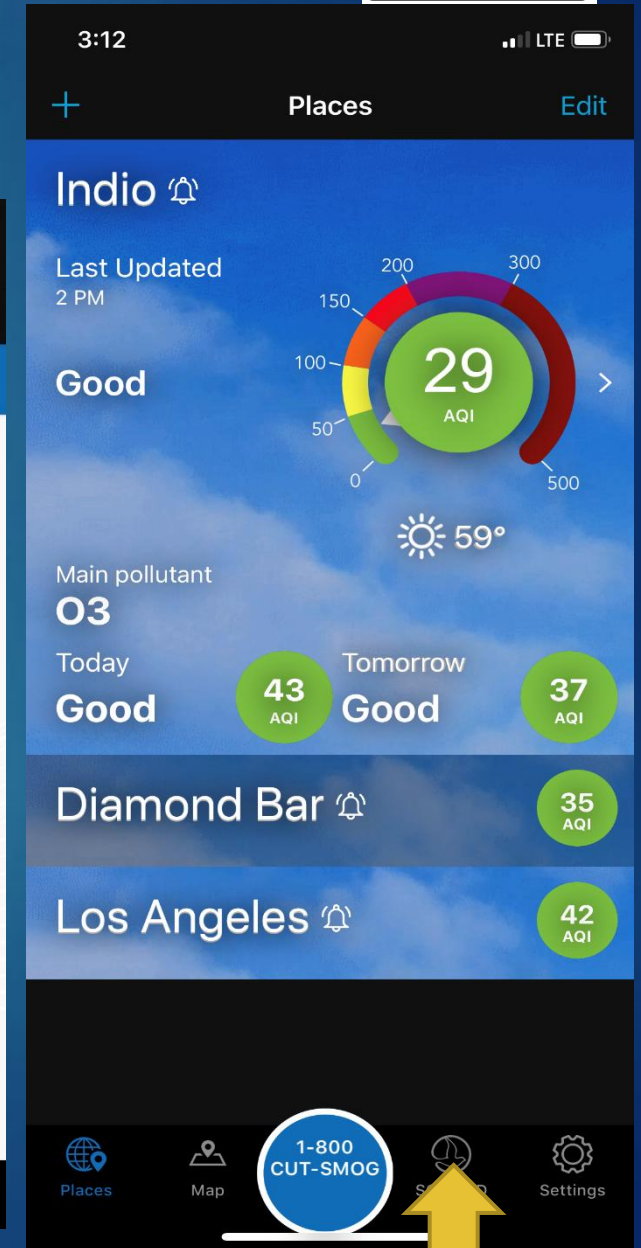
3:12
LTE

+
Places
Edit

Indio

Last Updated
2 PM

Good

200
300
150
100
50
0
500

29
AQI

59°

Main pollutant
O3

Today
Good
43
AQI

Tomorrow
Good
37
AQI

Diamond Bar
35
AQI

Los Angeles
42
AQI

Places
Map
1-800
CUT-SMOG
S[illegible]D
Settings